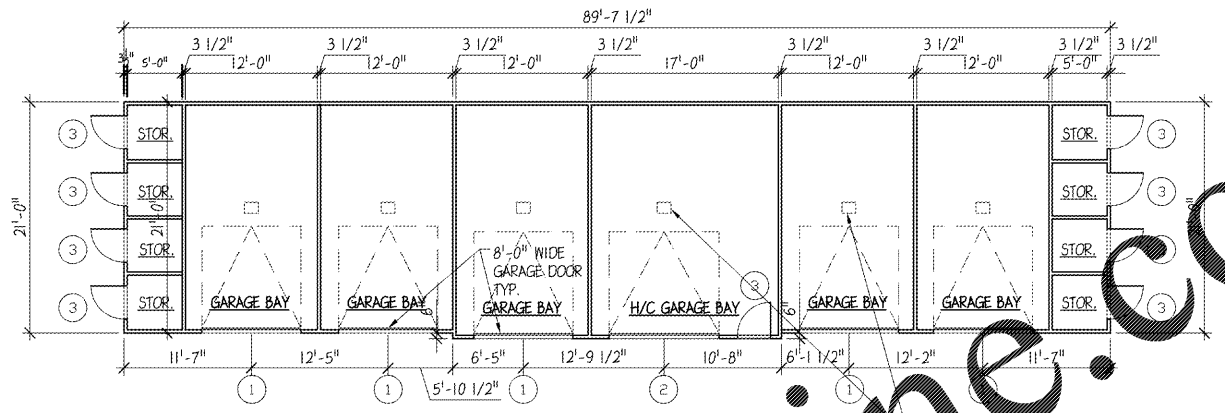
89'-7 1/2"

3 1/2" 3 1/2" 3 1/2" 3 1/2" 3 1/2" 3 1/2" 3 1/2" 3 1/2"

3" 5'-0" 12'-0" 12'-0" 12'-0" 17'-0" 12'-0" 12'-0" 5'-0"

21'-0"

21'-0"

3 STOR.
3 STOR.
3 STOR.
3 STOR.

GARAGE BAY

GARAGE BAY

8'-0" WIDE GARAGE DOOR TYP.

GARAGE BAY

H/C GARAGE BAY

3

6"

GARAGE BAY

GARAGE BAY

STOR. 3
STOR. 3
STOR. 3
STOR. 3

11'-7" 12'-5" 6'-5" 12'-9 1/2" 10'-8" 6'-1 1/2" 12'-2" 11'-7"

5'-10 1/2"

1 1 1 2 1